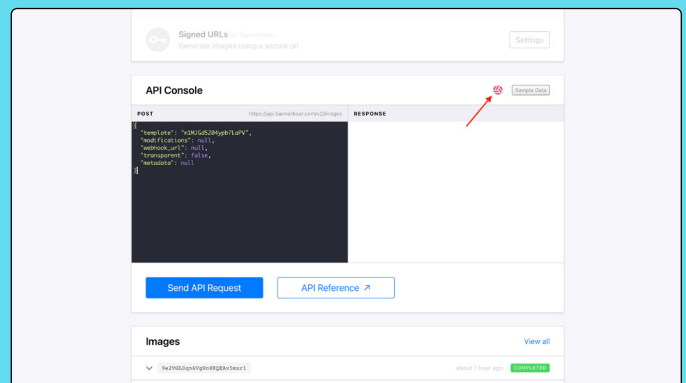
Signed URLs by Bannerbear
Generate images using a secure url

Settings

API Console

Sample Data

POST https://api.bannerbear.com/v2/images

RESPONSE

{
"template": "n1MJGd52Oypb7LoPV",
"modifications": null,
"webhook_url": null,
"transparent": false,
"metadata": null
}

Send API Request

API Reference ↗

Images

View all

9e2VGLDqn6Yg9c8KQ8Av5mzr1

about 1 hour ago

COMPLETED